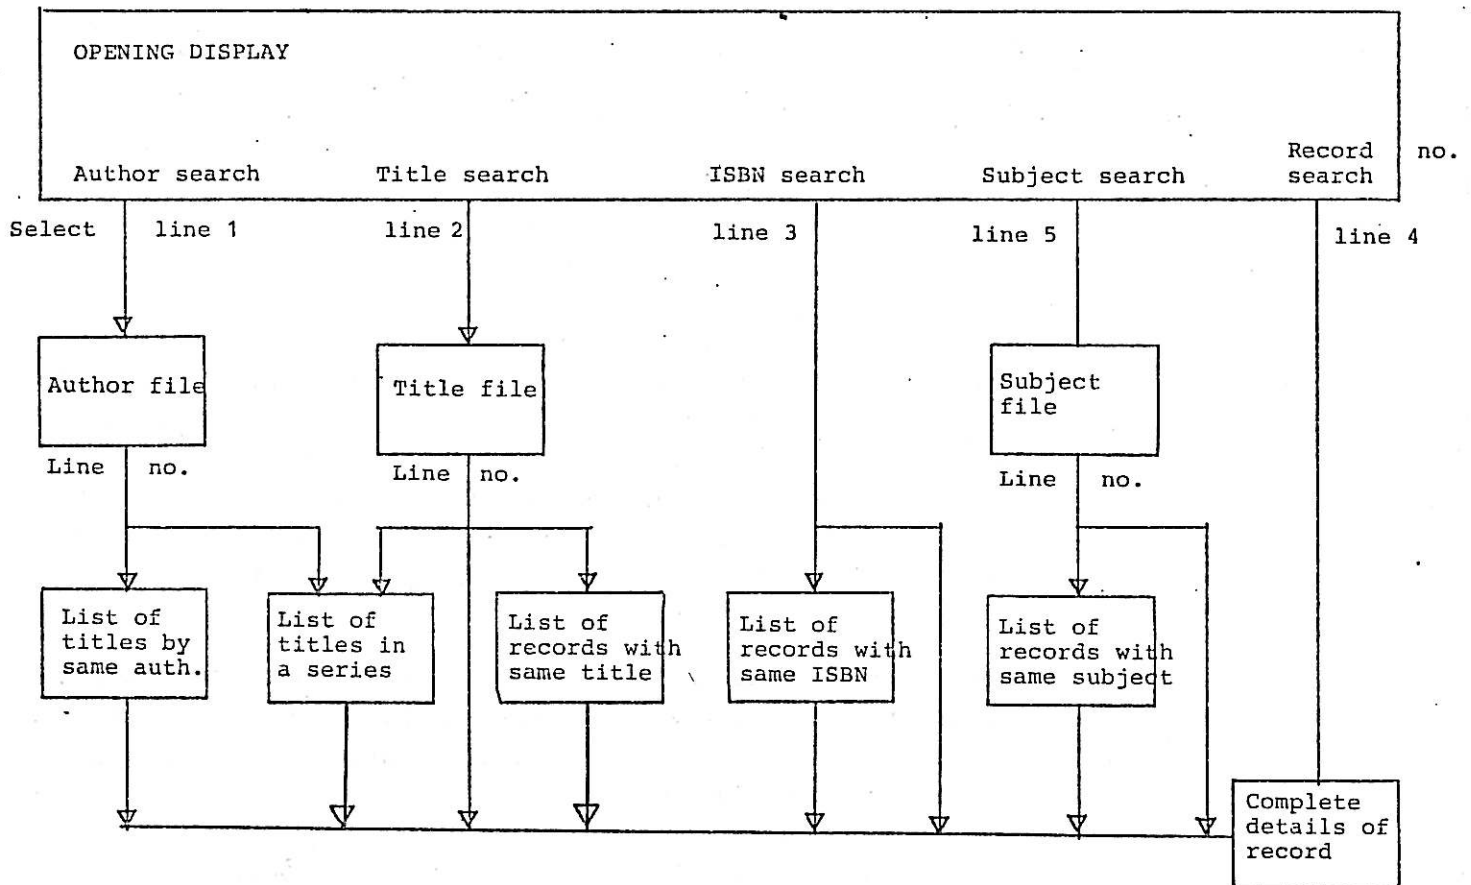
OPENING DISPLAY

Author search

Title search

ISBN search

Subject search

Record search

no.

Select

line 1

line 2

line 3

line 5

line 4

Author file

Title file

Subject file

Line

no.

Line

no.

Line

no.

List of titles by same auth.

List of titles in a series

List of records with same title

List of records with same ISBN

List of records with same subject

Complete details of record